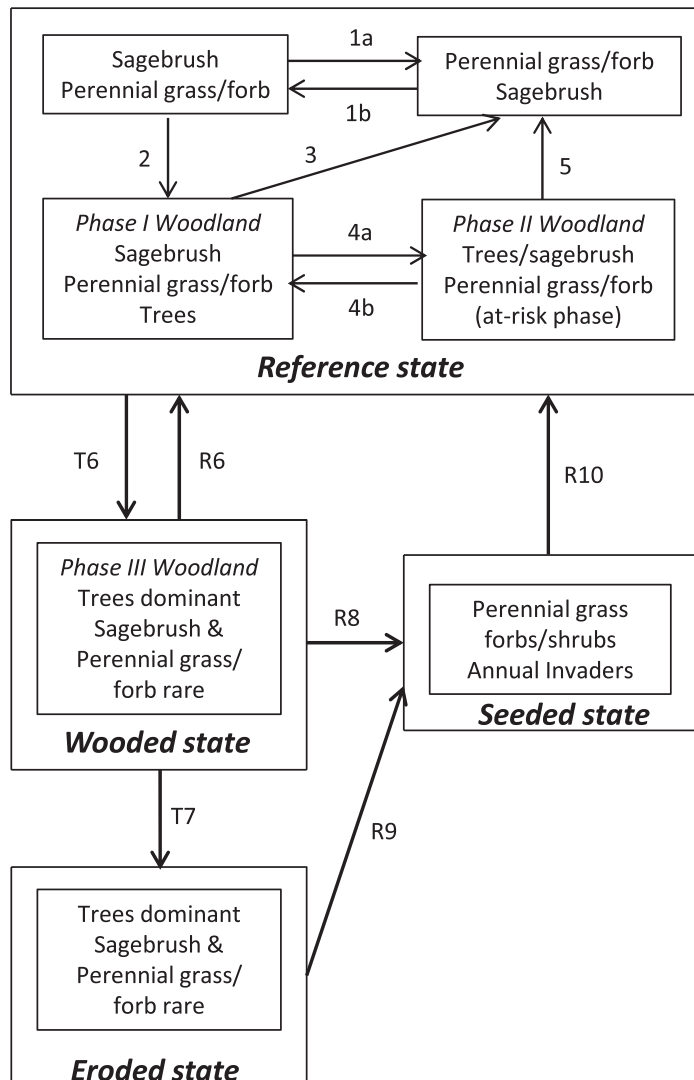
Sagebrush
Perennial grass/forb

1a

1b

Perennial grass/forb
Sagebrush

2

3

5

*Phase I Woodland*
Sagebrush
Perennial grass/forb
Trees

4a

4b

*Phase II Woodland*
Trees/sagebrush
Perennial grass/forb
(at-risk phase)

***Reference state***

T6

R6

R10

*Phase III Woodland*
Trees dominant
Sagebrush &
Perennial grass/
forb rare

R8

Perennial grass
forbs/shrubs
Annual Invaders

***Seeded state***

***Wooded state***

T7

R9

Trees dominant
Sagebrush &
Perennial grass/
forb rare

***Eroded state***